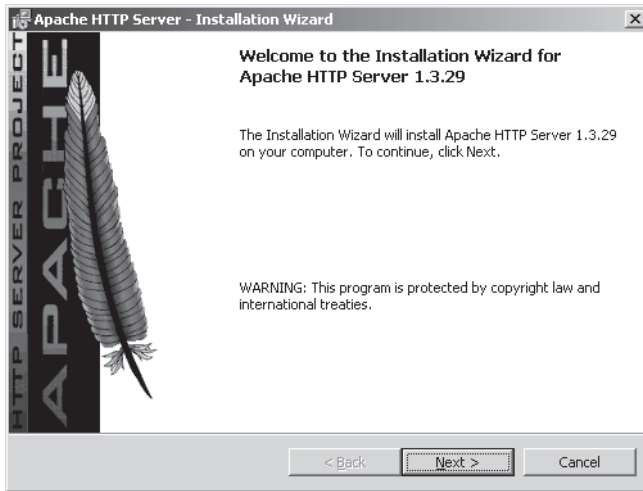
Apache HTTP Server - Installation Wizard

×

HTTP SERVER PROJECT

APACHE

Welcome to the Installation Wizard for Apache HTTP Server 1.3.29

The Installation Wizard will install Apache HTTP Server 1.3.29 on your computer. To continue, click Next.

WARNING: This program is protected by copyright law and international treaties.

< Back

Next >

Cancel